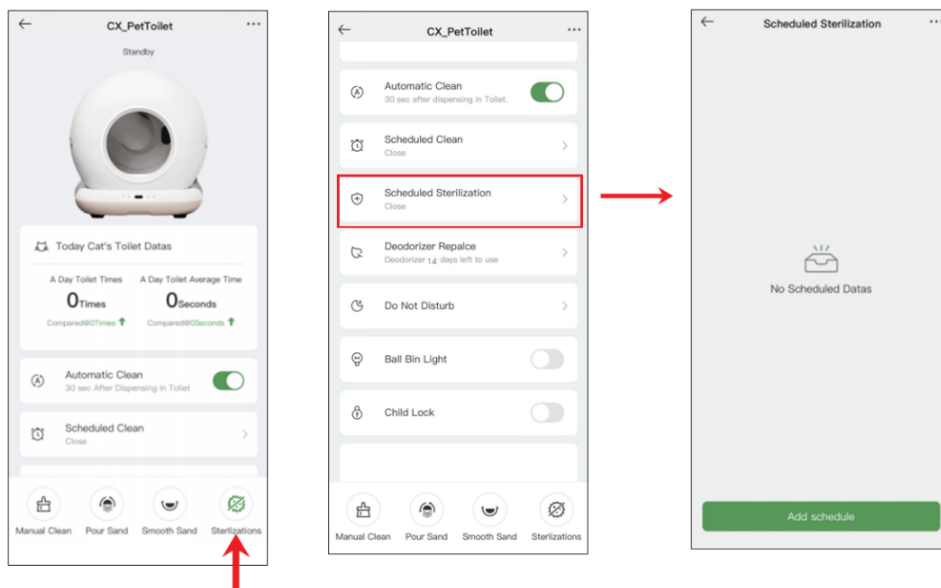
CX_PetToilet

Standby

Today Cat's Toilet Datas

A Day Toilet Times
0Times
Compared 0Times

A Day Toilet Average Time
0Seconds
Compared 0Seconds

Automatic Clean
30 sec After Dispensing in Toilet

Scheduled Clean
Close

Manual Clean
Pour Sand
Smooth Sand
Sterilizations

CX_PetToilet

Automatic Clean
30 sec after dispensing in Toilet.

Scheduled Clean
Close

Scheduled Sterilization
Close

Deodorizer Repalce
Deodorizer 14 days left to use

Do Not Disturb

Ball Bin Light

Child Lock

Manual Clean
Pour Sand
Smooth Sand
Sterlizations

Scheduled Sterilization

No Scheduled Datas

Add schedule